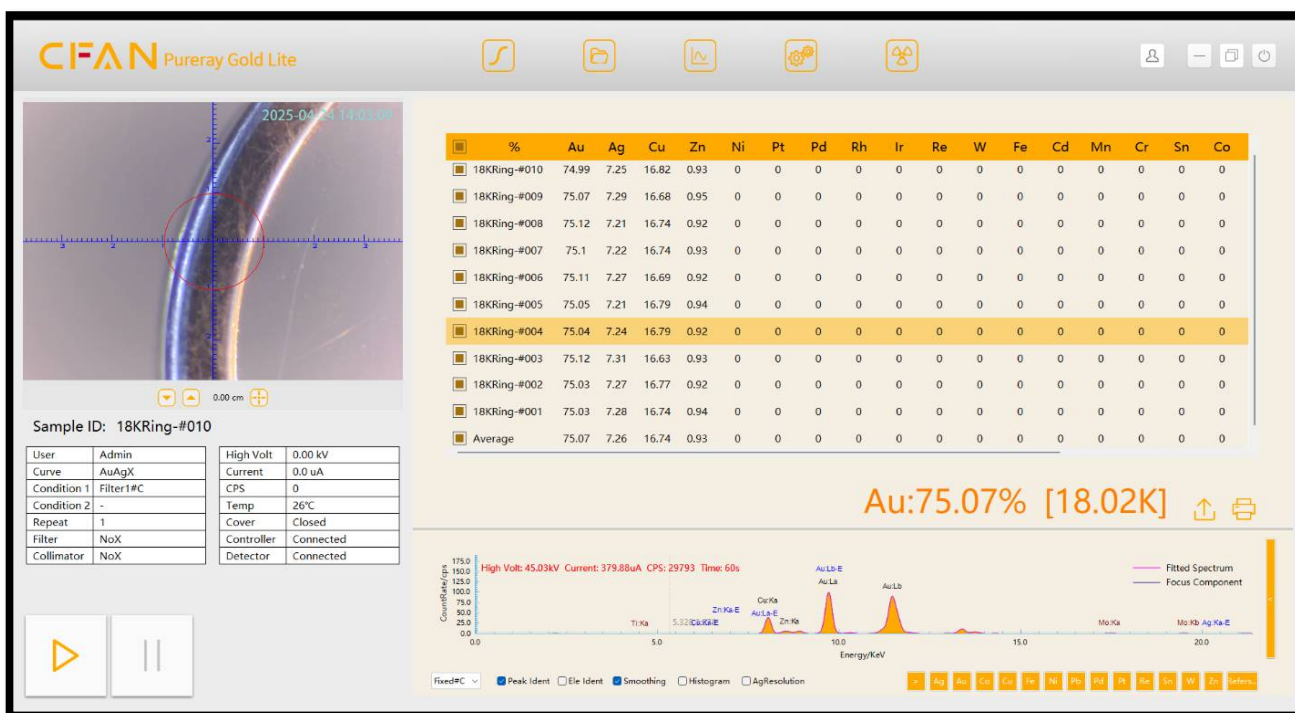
CFAN Pureray Gold Lite

2025-04-14 14:03:00

0.00 cm

Sample ID: 18KRing-#010

| User | Admin |
|---|---|
| Curve | AuAgX |
| Condition 1 | Filter1#C |
| Condition 2 | - |
| Repeat | 1 |
| Filter | NoX |
| Collimator | NoX |

| High Volt | 0.00 kV |
|---|---|
| Current | 0.0 uA |
| CPS | 0 |
| Temp | 26℃ |
| Cover | Closed |
| Controller | Connected |
| Detector | Connected |

| % | Au | Ag | Cu | Zn | Ni | Pt | Pd | Rh | Ir | Re | W | Fe | Cd | Mn | Cr | Sn | Co |
|---|---|---|---|---|---|---|---|---|---|---|---|---|---|---|---|---|---|
| 18KRing-#010 | 74.99 | 7.25 | 16.82 | 0.93 | 0 | 0 | 0 | 0 | 0 | 0 | 0 | 0 | 0 | 0 | 0 | 0 | 0 |
| 18KRing-#009 | 75.07 | 7.29 | 16.68 | 0.95 | 0 | 0 | 0 | 0 | 0 | 0 | 0 | 0 | 0 | 0 | 0 | 0 | 0 |
| 18KRing-#008 | 75.12 | 7.21 | 16.74 | 0.92 | 0 | 0 | 0 | 0 | 0 | 0 | 0 | 0 | 0 | 0 | 0 | 0 | 0 |
| 18KRing-#007 | 75.1 | 7.22 | 16.74 | 0.93 | 0 | 0 | 0 | 0 | 0 | 0 | 0 | 0 | 0 | 0 | 0 | 0 | 0 |
| 18KRing-#006 | 75.11 | 7.27 | 16.69 | 0.92 | 0 | 0 | 0 | 0 | 0 | 0 | 0 | 0 | 0 | 0 | 0 | 0 | 0 |
| 18KRing-#005 | 75.05 | 7.21 | 16.79 | 0.94 | 0 | 0 | 0 | 0 | 0 | 0 | 0 | 0 | 0 | 0 | 0 | 0 | 0 |
| 18KRing-#004 | 75.04 | 7.24 | 16.79 | 0.92 | 0 | 0 | 0 | 0 | 0 | 0 | 0 | 0 | 0 | 0 | 0 | 0 | 0 |
| 18KRing-#003 | 75.12 | 7.31 | 16.63 | 0.93 | 0 | 0 | 0 | 0 | 0 | 0 | 0 | 0 | 0 | 0 | 0 | 0 | 0 |
| 18KRing-#002 | 75.03 | 7.27 | 16.77 | 0.92 | 0 | 0 | 0 | 0 | 0 | 0 | 0 | 0 | 0 | 0 | 0 | 0 | 0 |
| 18KRing-#001 | 75.03 | 7.28 | 16.74 | 0.94 | 0 | 0 | 0 | 0 | 0 | 0 | 0 | 0 | 0 | 0 | 0 | 0 | 0 |
| Average | 75.07 | 7.26 | 16.74 | 0.93 | 0 | 0 | 0 | 0 | 0 | 0 | 0 | 0 | 0 | 0 | 0 | 0 | 0 |

Au:75.07% [18.02K]

High Volt: 45.03kV Current: 379.88uA CPS: 29793 Time: 60s
CountRate/cps 175.0 150.0 125.0 100.0 75.0 50.0 25.0 0.0
Fitted Spectrum
Focus Component
Ti:Ka 5.32 Co:Ka Fe Zn:Ka-E Cu:Ka Au:La-E Zn:Ka Au:Lb-E Au:La Au:Lb Mo:Ka Mo:Kb Ag:Ka-E
0.0 5.0 10.0 15.0 20.0
Energy/KeV

Fixed#C Peak Ident Ele Ident Smoothing Histogram AgResolution
> Ag Au Co Cu Fe Ni Pb Pd Pt Re Sn W Zn Refers...